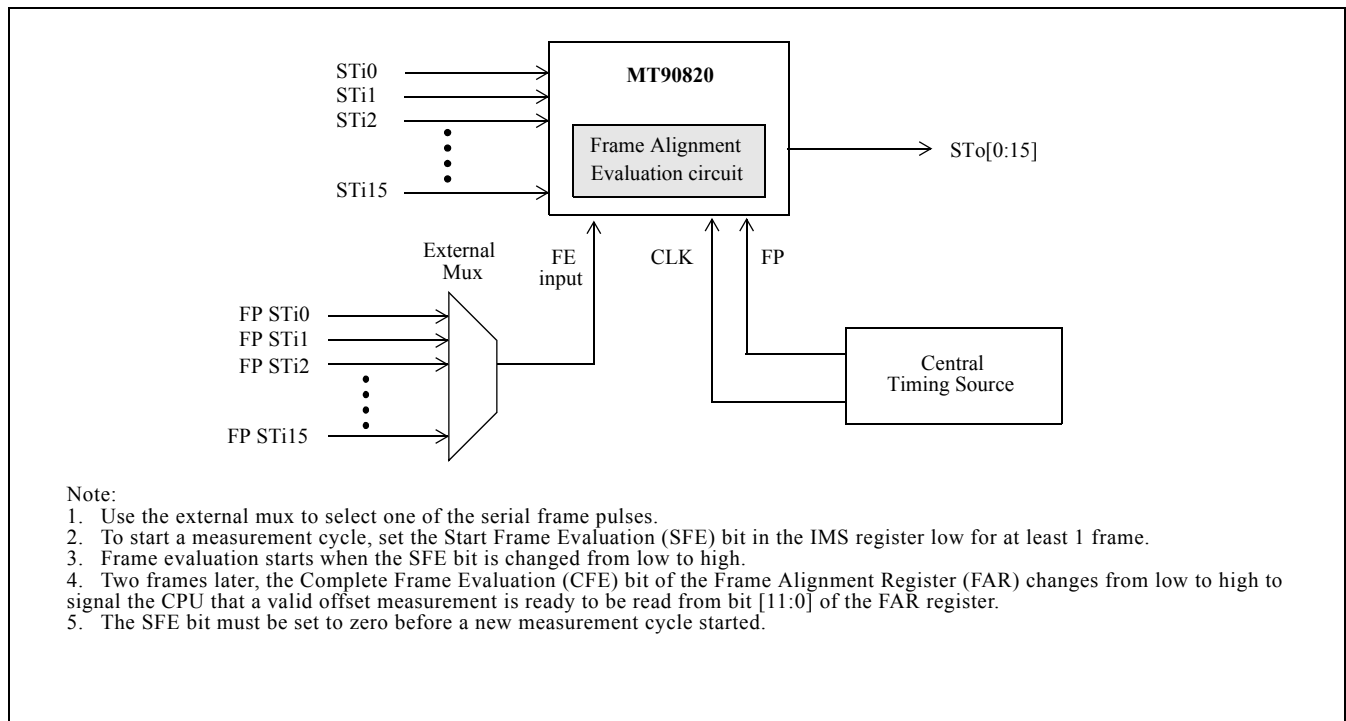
STi0
STi1
STi2
STi15

MT90820

Frame Alignment Evaluation circuit

STo[0:15]

External Mux

FE input

CLK

FP

FP STi0
FP STi1
FP STi2
FP STi15

Central Timing Source

Note:
1. Use the external mux to select one of the serial frame pulses.
2. To start a measurement cycle, set the Start Frame Evaluation (SFE) bit in the IMS register low for at least 1 frame.
3. Frame evaluation starts when the SFE bit is changed from low to high.
4. Two frames later, the Complete Frame Evaluation (CFE) bit of the Frame Alignment Register (FAR) changes from low to high to signal the CPU that a valid offset measurement is ready to be read from bit [11:0] of the FAR register.
5. The SFE bit must be set to zero before a new measurement cycle started.